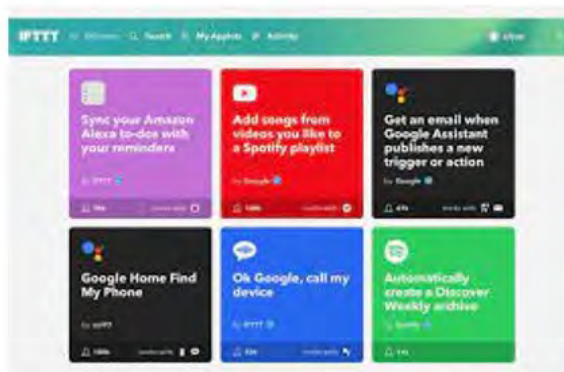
IFTTT Discover Search My Applets Activity

Sync your Amazon Alexa to-dos with your reminders
by IFTTT
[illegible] works with

Add songs from videos you like to a Spotify playlist
by Google
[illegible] works with

Get an email when Google Assistant publishes a new trigger or action
by Google
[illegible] works with

Google Home Find My Phone
by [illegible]
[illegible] works with

Ok Google, call my device
by IFTTT
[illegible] works with

Automatically create a Discover Weekly archive
by Spotify
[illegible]